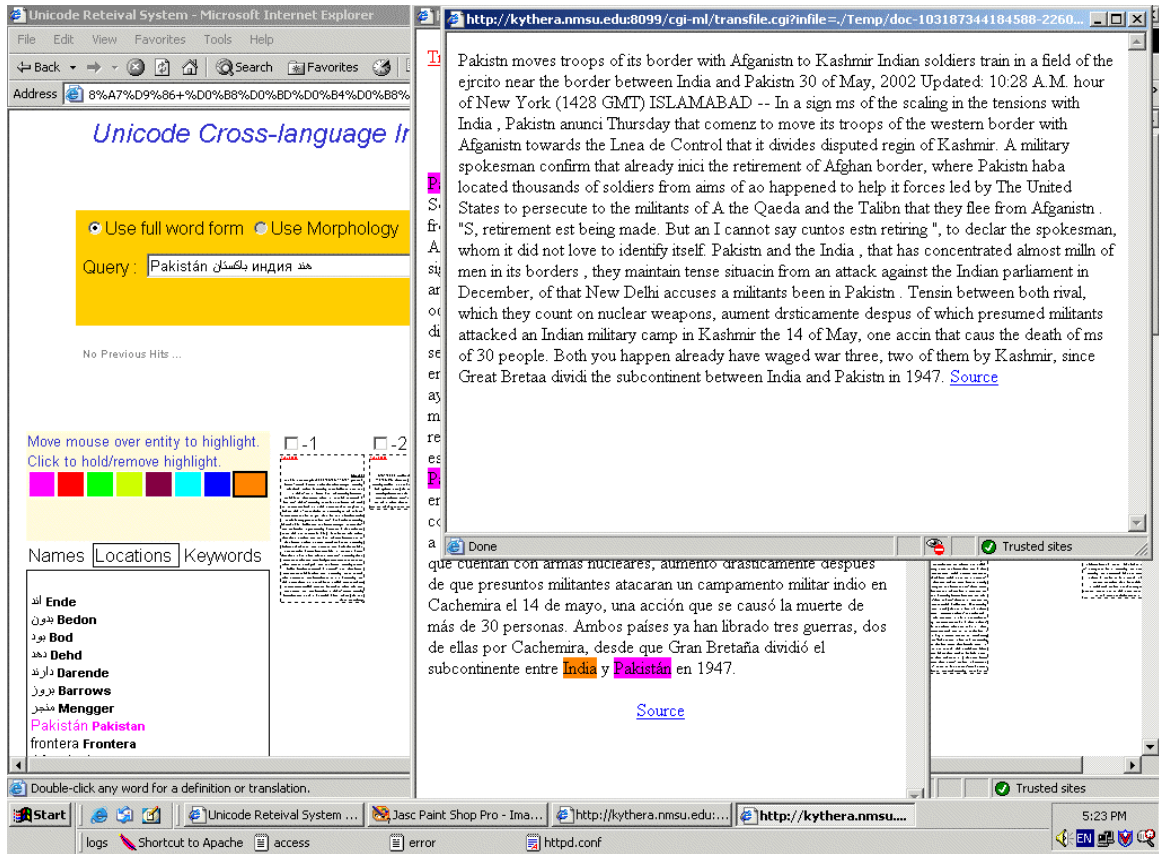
Unicode Reteival System - Microsoft Internet Explorer
File Edit View Favorites Tools Help
Back Search Favorites
Address 8%A7%D9%86+%D0%B8%D0%BD%D0%B4%D0%B8%

Unicode Cross-language I

Use full word form Use Morphology
Query : Pakistán باكستان индия هند

No Previous Hits ...

Move mouse over entity to highlight.
Click to hold/remove highlight.

-1 -2

Names Locations Keywords

أند Ende
بدون Bedon
بود Bod
دهد Dehd
دارند Darende
بروز Barrows
منجر Mengger
Pakistán Pakistan
frontera Frontera

http://kythera.nmsu.edu:8099/cgi-ml/transfile.cgi?infile=./Temp/doc-103187344184588-2260...

Pakistn moves troops of its border with Afganistn to Kashmir Indian soldiers train in a field of the ejrcito near the border between India and Pakistn 30 of May, 2002 Updated: 10:28 A.M. hour of New York (1428 GMT) ISLAMABAD -- In a sign ms of the scaling in the tensions with India , Pakistn anunci Thursday that comenz to move its troops of the western border with Afganistn towards the Lnea de Control that it divides disputed regin of Kashmir. A military spokesman confirm that already inici the retirement of Afghan border, where Pakistn haba located thousands of soldiers from aims of ao happened to help it forces led by The United States to persecute to the militants of A the Qaeda and the Talibn that they flee from Afganistn . "S, retirement est being made. But an I cannot say cuntos estn retiring ", to declar the spokesman, whom it did not love to identify itself. Pakistn and the India , that has concentrated almost milln of men in its borders , they maintain tense situacin from an attack against the Indian parliament in December, of that New Delhi accuses a militants been in Pakistn . Tensin between both rival, which they count on nuclear weapons, aument drsticamente despus of which presumed militants attacked an Indian military camp in Kashmir the 14 of May, one accin that caus the death of ms of 30 people. Both you happen already have waged war three, two of them by Kashmir, since Great Bretaa dividi the subcontinent between India and Pakistn in 1947. Source

Done Trusted sites

que cuentan con armas nucleares, aumentó drásticamente después de que presuntos militantes atacaran un campamento militar indio en Cachemira el 14 de mayo, una acción que se causó la muerte de más de 30 personas. Ambos países ya han librado tres guerras, dos de ellas por Cachemira, desde que Gran Bretaña dividió el subcontinente entre India y Pakistán en 1947.

Source

Trusted sites

Double-click any word for a definition or translation.

Start Unicode Reteival System ... Jasc Paint Shop Pro - Ima... http://kythera.nmsu.edu:... http://kythera.nmsu....
logs Shortcut to Apache access error httpd.conf
EN 5:23 PM